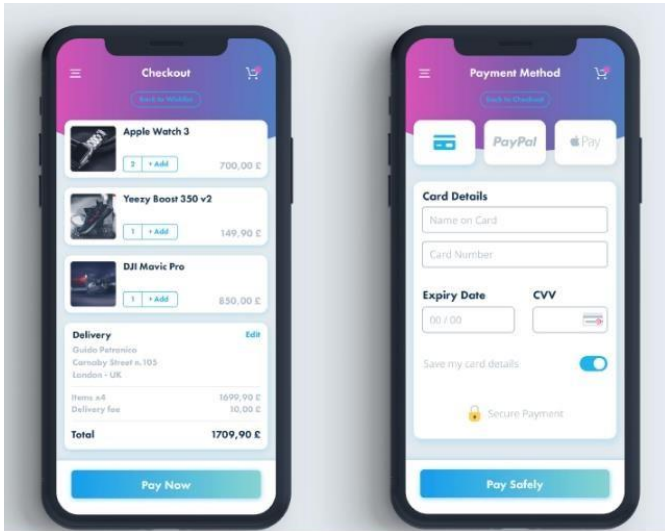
Checkout

Back to Wishlist

Apple Watch 3

2 + Add 700,00 £

Yeezy Boost 350 v2

1 + Add 149,90 £

DJI Mavic Pro

1 + Add 850,00 £

Delivery Edit

Guido Petronico
Carnaby Street n.105
London - UK

Items x4 1699,90 £
Delivery fee 10,00 £

Total 1709,90 £

Pay Now

Payment Method

Back to Checkout

PayPal Pay

Card Details

Name on Card

Card Number

Expiry Date CVV

00 / 00

Save my card details

Secure Payment

Pay Safely